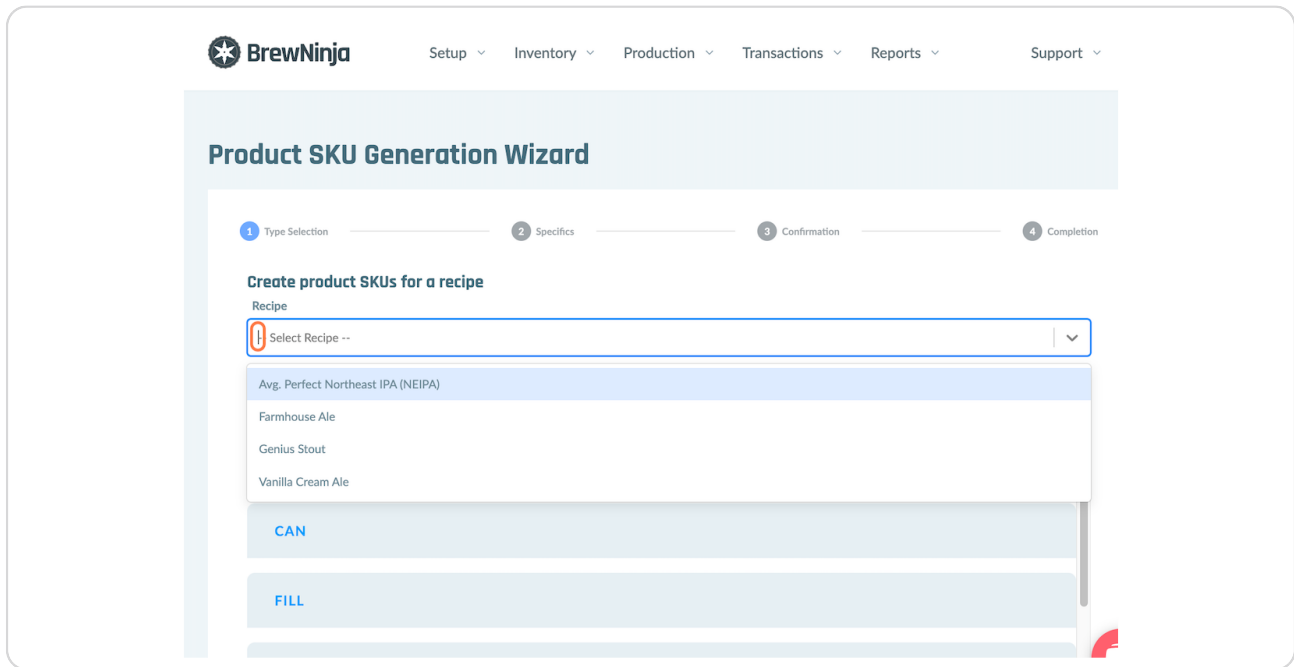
BrewNinja

Setup Inventory Production Transactions Reports Support

Product SKU Generation Wizard

1 Type Selection
2 Specifics
3 Confirmation
4 Completion

Create product SKUs for a recipe

Recipe

-- Select Recipe --

Avg. Perfect Northeast IPA (NEIPA)
Farmhouse Ale
Genius Stout
Vanilla Cream Ale

CAN

FILL